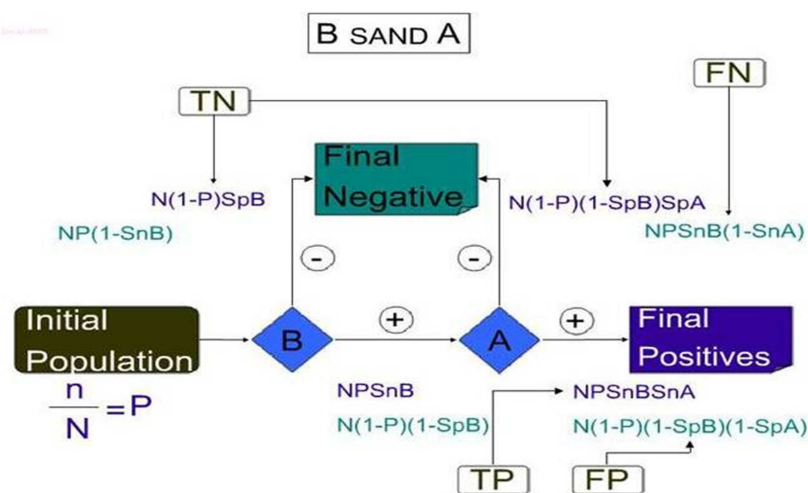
B SAND A

TN

FN

Final Negative

N(1-P)SpB

NP(1-SnB)

N(1-P)(1-SpB)SpA

NPSnB(1-SnA)

-

-

Initial Population

B

+

A

+

Final Positives

$\frac{n}{N} = P$

NPSnB

N(1-P)(1-SpB)

NPSnBSnA

N(1-P)(1-SpB)(1-SpA)

TP

FP